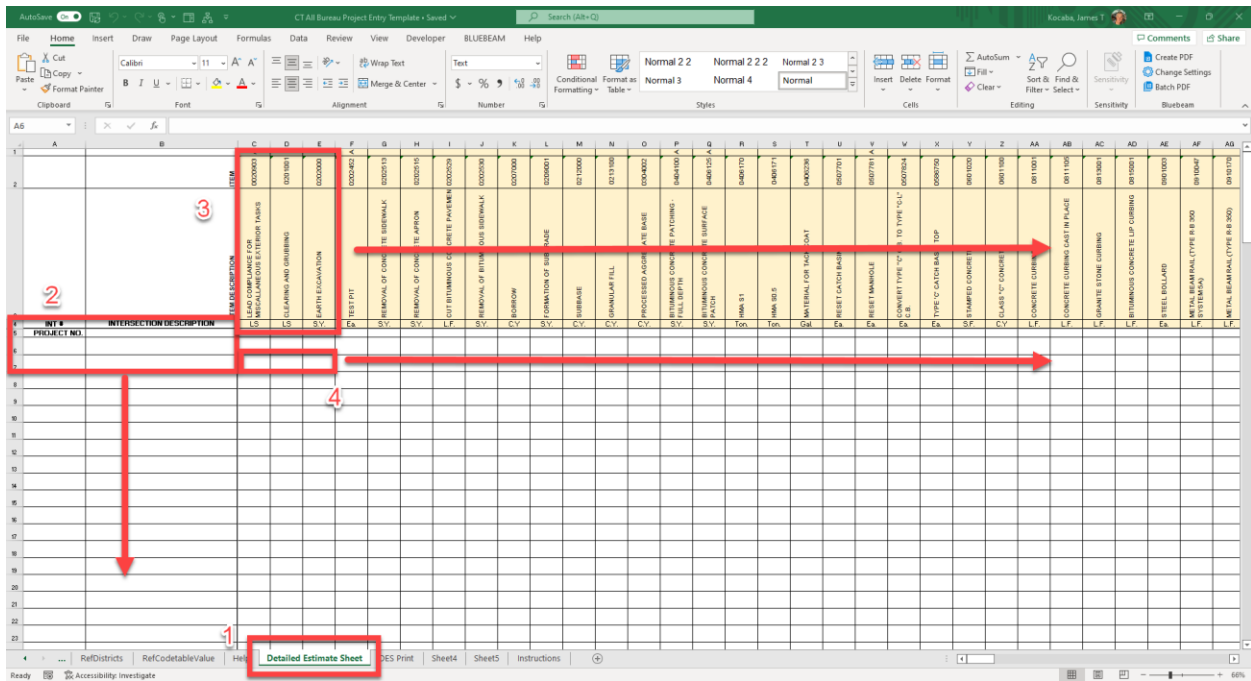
AutoSave On CT All Bureau Project Entry Template • Saved Search (Alt+Q) Kocaba, James T

File Home Insert Draw Page Layout Formulas Data Review View Developer BLUEBEAM Help Comments Share

Paste Cut Copy Format Painter Clipboard
Calibri 11 A A B I U Font
Wrap Text Merge & Center Alignment
Text $ % 9 Number
Conditional Formatting Format as Table Normal 2 2 Normal 2 2 2 Normal 2 3 Normal 3 Normal 4 Normal Styles
Insert Delete Format Cells
AutoSum Fill Clear Sort & Filter Find & Select Editing
Sensitivity
Create PDF Change Settings Batch PDF Bluebeam

A6 fx

| A | B | C | D | E | F | G | H | I | J | K | L | M | N | O | P | Q | R | S | T | U | V | W | X | Y | Z | AA | AB | AC | AD | AE | AF | AG |
|---|---|---|---|---|---|---|---|---|---|---|---|---|---|---|---|---|---|---|---|---|---|---|---|---|---|---|---|---|---|---|---|---|
| | ITEM | 0020003 | 0201001 | 0202000 | 0202462 | 0202513 | 0202515 | 0202529 | 0202530 | 0207000 | 0209001 | 0212000 | 0213100 | 0304002 | 0404100 | 0406125 | 0406170 | 0406171 | 0406236 | 0507701 | 0507781 | 0507824 | 0596750 | 0601020 | 0601100 | 0811001 | 0811105 | 0813081 | 0815001 | 0901003 | 0910047 | 0910170 |
| | ITEM DESCRIPTION | LEAD COMPLIANCE FOR MISCELLANEOUS EXTERIOR TASKS | CLEARING AND GRUBBING | EARTH EXCAVATION | TEST PIT | REMOVAL OF CONCRETE SIDEWALK | REMOVAL OF CONCRETE APRON | CUT BITUMINOUS CONCRETE PAVEMENT | REMOVAL OF BITUMINOUS SIDEWALK | BORROW | FORMATION OF SUBGRADE | SUBBASE | GRANULAR FILL | PROCESSED AGGREGATE BASE | BITUMINOUS CONCRETE PATCHING - FULL DEPTH | BITUMINOUS CONCRETE SURFACE PATCH | HMA S1 | HMA S0.5 | MATERIAL FOR TACK COAT | RESET CATCH BASIN | RESET MANHOLE | CONVERT TYPE "C" TO TYPE "C-L" C.B. | TYPE "C" CATCH BASIN TOP | STAMPED CONCRETE | CLASS "C" CONCRETE | CONCRETE CURBING | CONCRETE CURBING CAST IN PLACE | GRANITE STONE CURBING | BITUMINOUS CONCRETE LIP CURBING | STEEL BOLLARD | METAL BEAM RAIL (TYPE R-B 350 SYSTEM) | METAL BEAM RAIL (TYPE R-B 350) |
| INT # PROJECT NO. | INTERSECTION DESCRIPTION | LS | LS | S.Y. | Ea. | S.Y. | S.Y. | L.F. | S.Y. | C.Y. | S.Y. | C.Y. | C.Y. | C.Y. | S.Y. | S.Y. | Ton | Ton | Gal. | Ea. | Ea. | Ea. | Ea. | S.F. | C.Y. | L.F. | L.F. | L.F. | L.F. | Ea. | L.F. | L.F. |

3
2
4
1

... RefDistricts RefCodetableValue Help Detailed Estimate Sheet DES Print Sheet4 Sheet5 Instructions

Ready Accessibility: Investigate 66%